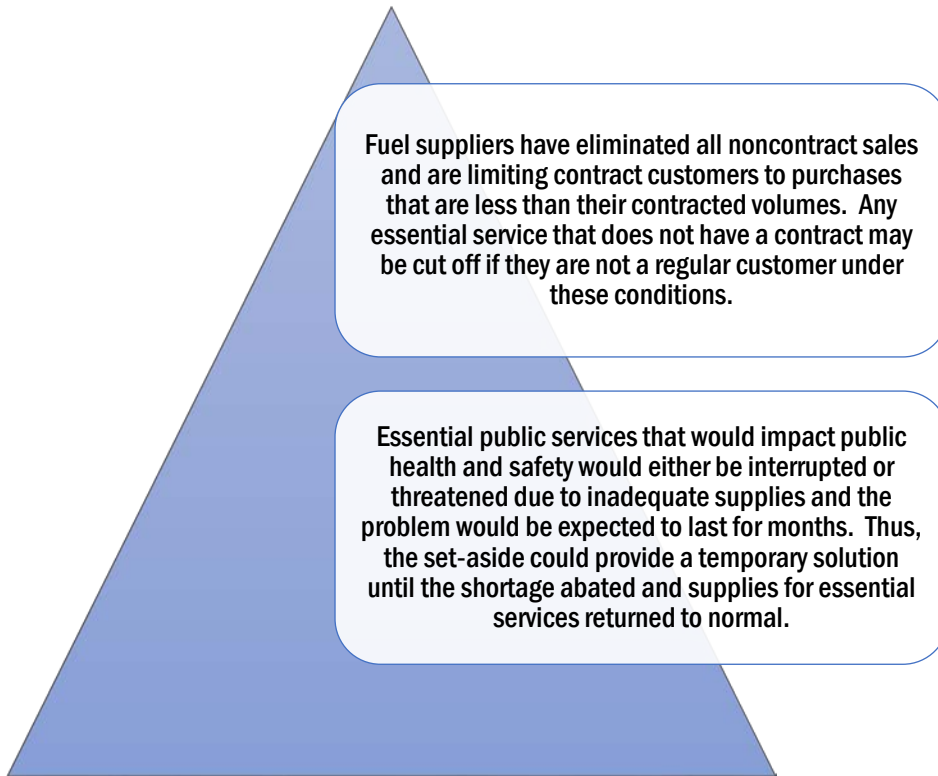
Fuel suppliers have eliminated all noncontract sales and are limiting contract customers to purchases that are less than their contracted volumes. Any essential service that does not have a contract may be cut off if they are not a regular customer under these conditions.

Essential public services that would impact public health and safety would either be interrupted or threatened due to inadequate supplies and the problem would be expected to last for months. Thus, the set-aside could provide a temporary solution until the shortage abated and supplies for essential services returned to normal.